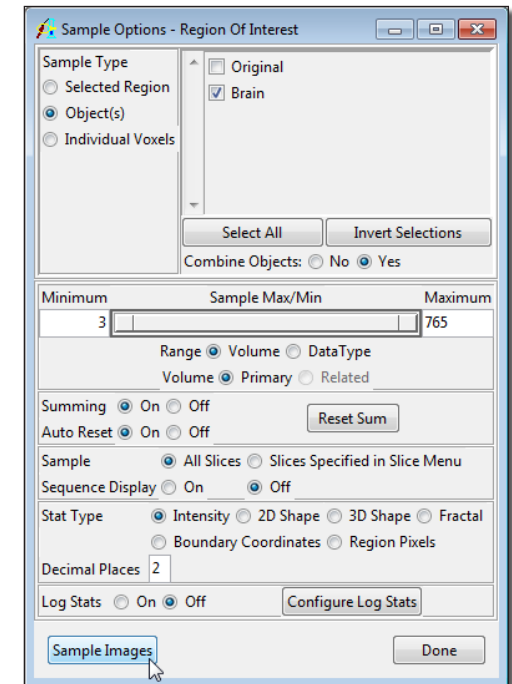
Sample Options - Region Of Interest

Sample Type
Selected Region
Object(s)
Individual Voxels

Original
Brain

Select All
Invert Selections
Combine Objects: No Yes

Minimum
Sample Max/Min
Maximum
3
765

Range Volume DataType
Volume Primary Related

Summing On Off
Auto Reset On Off
Reset Sum

Sample All Slices Slices Specified in Slice Menu
Sequence Display On Off

Stat Type Intensity 2D Shape 3D Shape Fractal
Boundary Coordinates Region Pixels
Decimal Places 2

Log Stats On Off
Configure Log Stats

Sample Images
Done